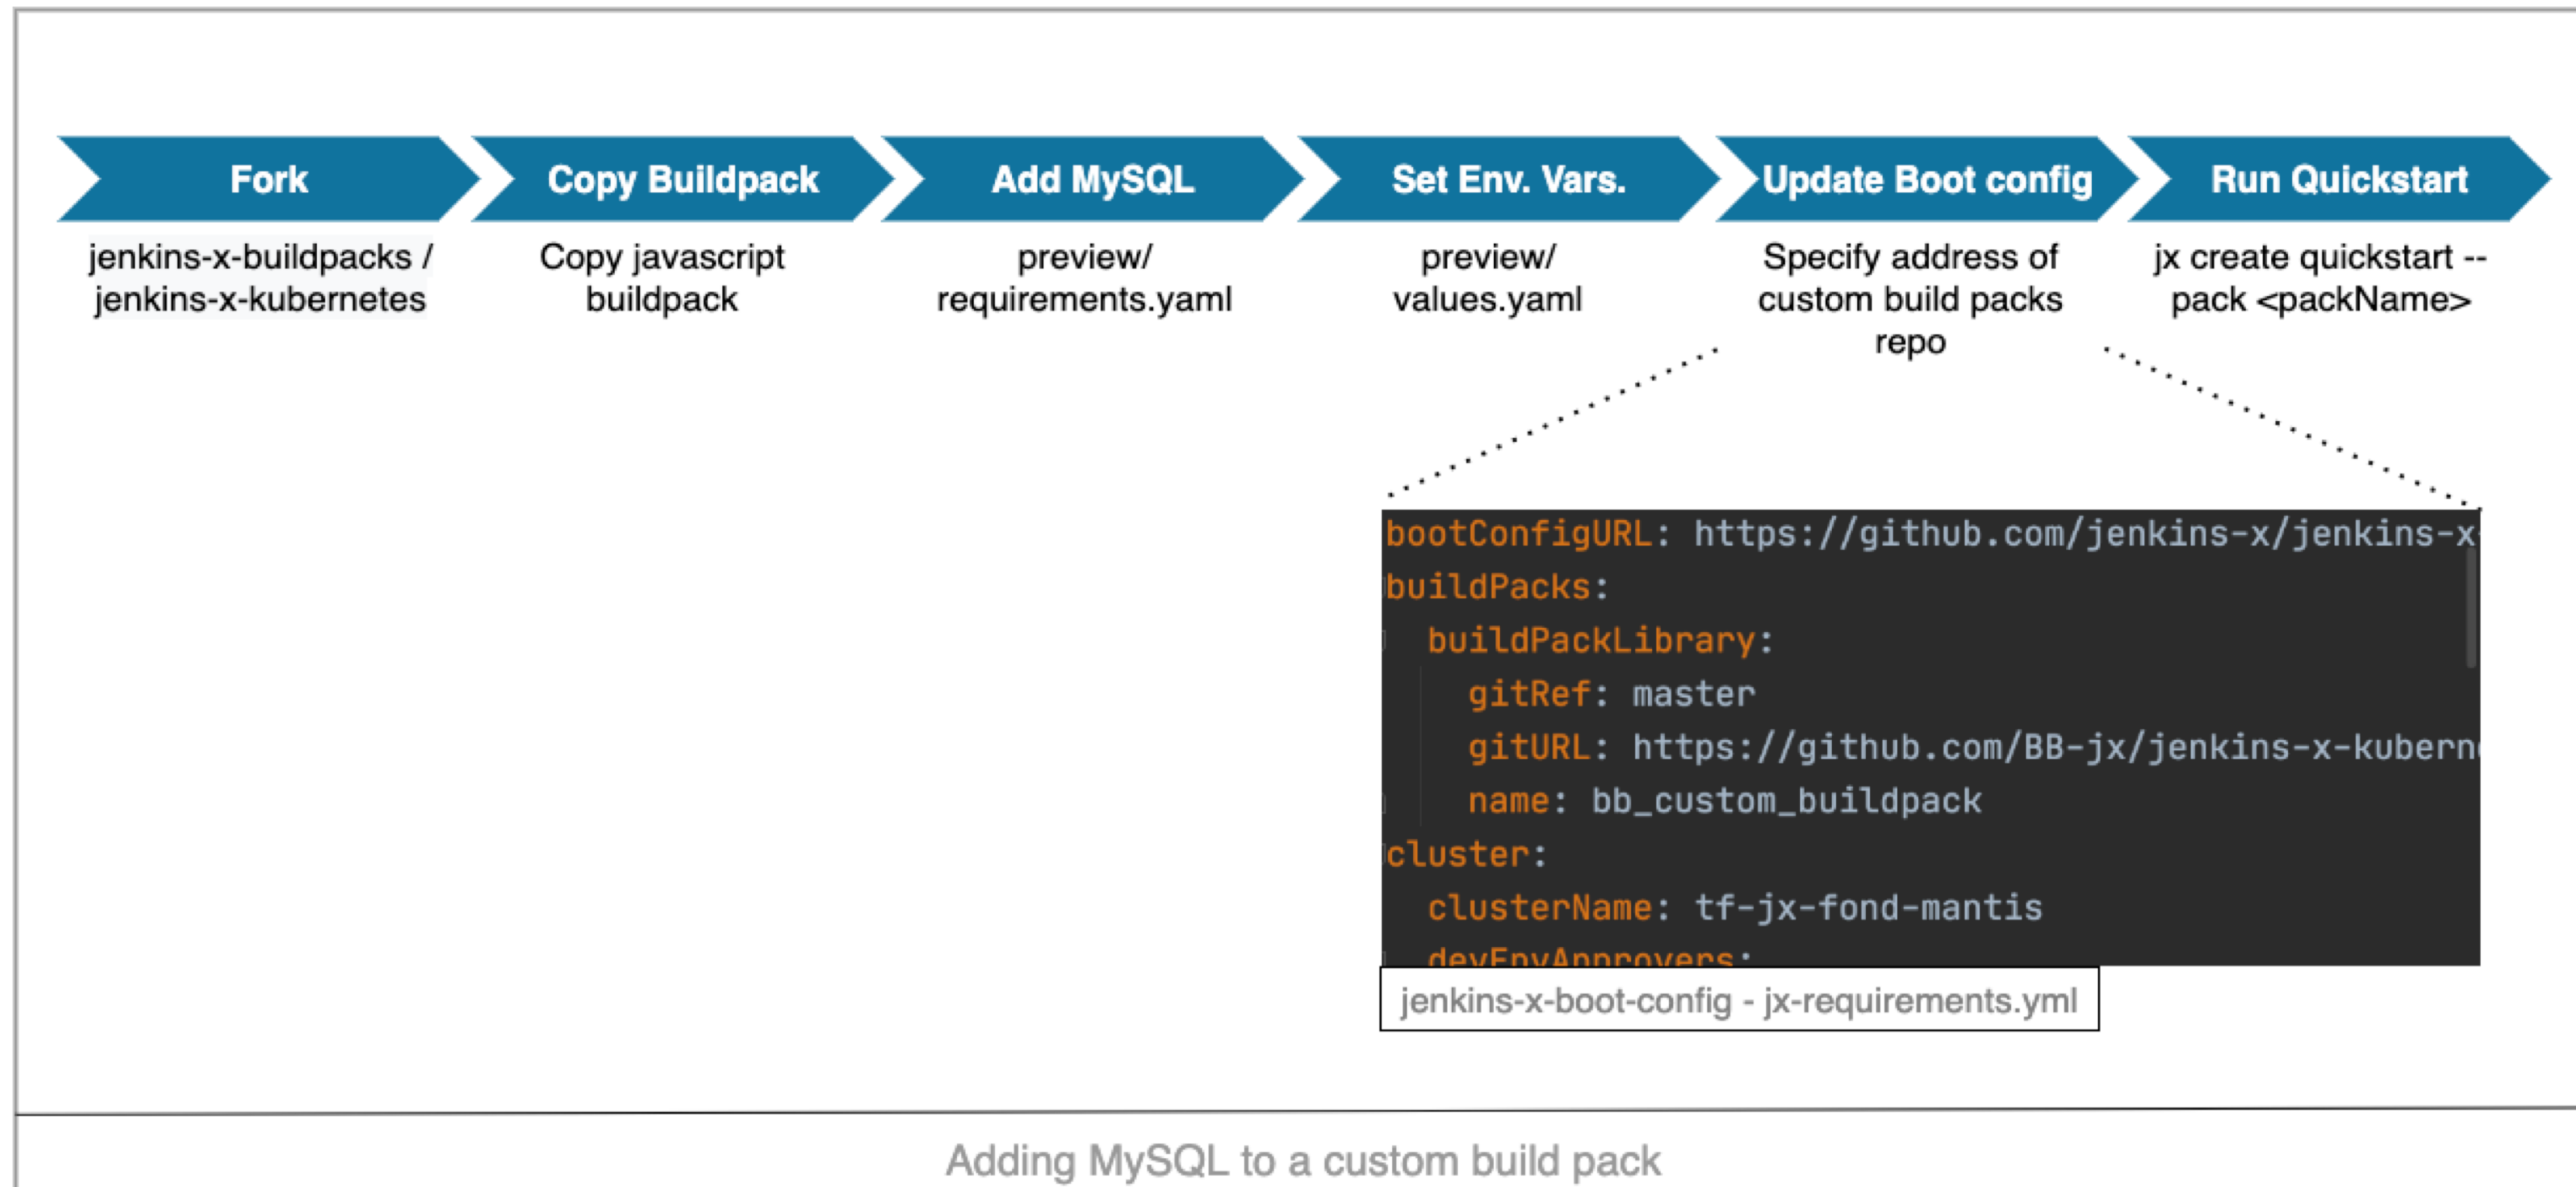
Fork

jenkins-x-buildpacks / jenkins-x-kubernetes

Copy Buildpack

Copy javascript buildpack

Add MySQL

preview/ requirements.yaml

Set Env. Vars.

preview/ values.yaml

Update Boot config

Specify address of custom build packs repo

Run Quickstart

jx create quickstart --pack <packName>

```
bootConfigURL: https://github.com/jenkins-x/jenkins-x
buildPacks:
  buildPackLibrary:
    gitRef: master
    gitURL: https://github.com/BB-jx/jenkins-x-kubern
    name: bb_custom_buildpack
cluster:
  clusterName: tf-jx-fond-mantis
  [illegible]
```

jenkins-x-boot-config - jx-requirements.yml

Adding MySQL to a custom build pack